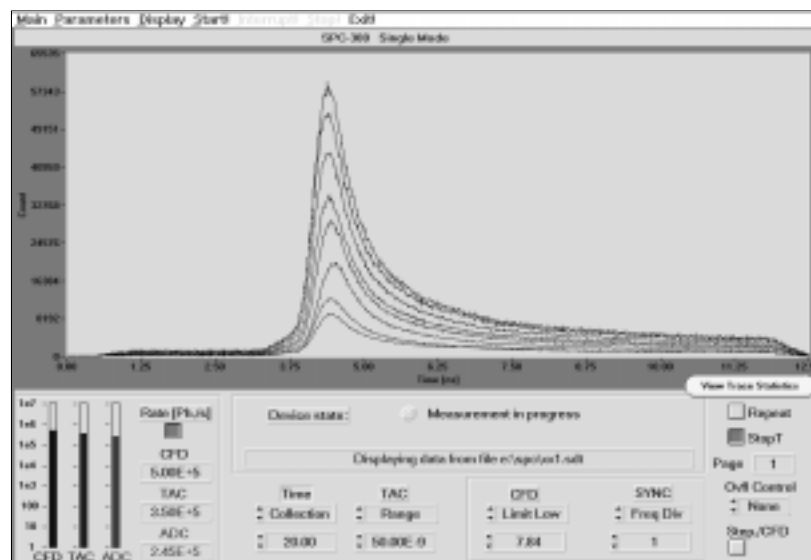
Main Parameters Display Start! Interrupt! Stop! Exit!

SPC-300 Single Mode

65536
57343
49151
40959
32768
24576
16384
8192
0

Count

0.00 1.25 2.50 3.75 5.00 6.25 7.50 8.75 10.00 11.25 12.5

Time [ns]

View Trace Statistics

1e7
1e6
1e5
1e4
1e3
100
10
1
CFD TAC ADC

Rate [Ph./s]
CFD
5.00E+5
TAC
3.50E+5
ADC
2.45E+5

Device state: Measurement in progress

Displaying data from file c:\spc\sc1.sdt

Time
Collection
20.00

TAC
Range
50.00E-9

CFD
Limit Low
7.84

SYNC
Freq Div
1

Repeat
StopT
Page 1
Ovfl Control
None
Stop/CFD